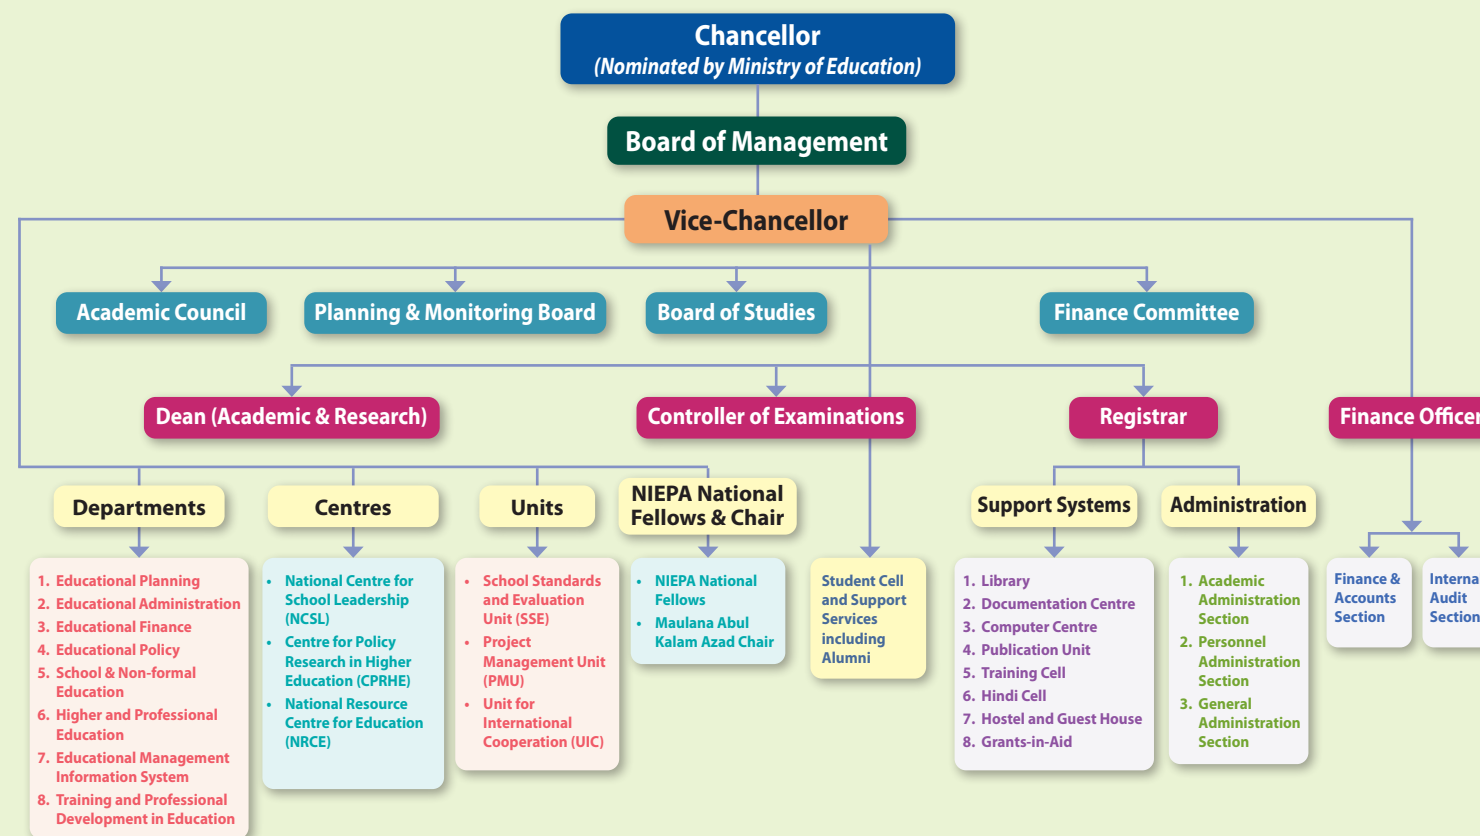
Chancellor
(Nominated by Ministry of Education)

Board of Management

Vice-Chancellor

Academic Council

Planning & Monitoring Board

Board of Studies

Finance Committee

Dean (Academic & Research)

Controller of Examinations

Registrar

Finance Officer

Departments

Centres

Units

NIEPA National Fellows & Chair

Support Systems

Administration

1. Educational Planning
2. Educational Administration
3. Educational Finance
4. Educational Policy
5. School & Non-formal Education
6. Higher and Professional Education
7. Educational Management Information System
8. Training and Professional Development in Education

• National Centre for School Leadership (NCSL)
• Centre for Policy Research in Higher Education (CPRHE)
• National Resource Centre for Education (NRCE)

• School Standards and Evaluation Unit (SSE)
• Project Management Unit (PMU)
• Unit for International Cooperation (UIC)

• NIEPA National Fellows
• Maulana Abul Kalam Azad Chair

Student Cell and Support Services including Alumni

1. Library
2. Documentation Centre
3. Computer Centre
4. Publication Unit
5. Training Cell
6. Hindi Cell
7. Hostel and Guest House
8. Grants-in-Aid

1. Academic Administration Section
2. Personnel Administration Section
3. General Administration Section

Finance & Accounts Section

Interna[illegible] Audit Section